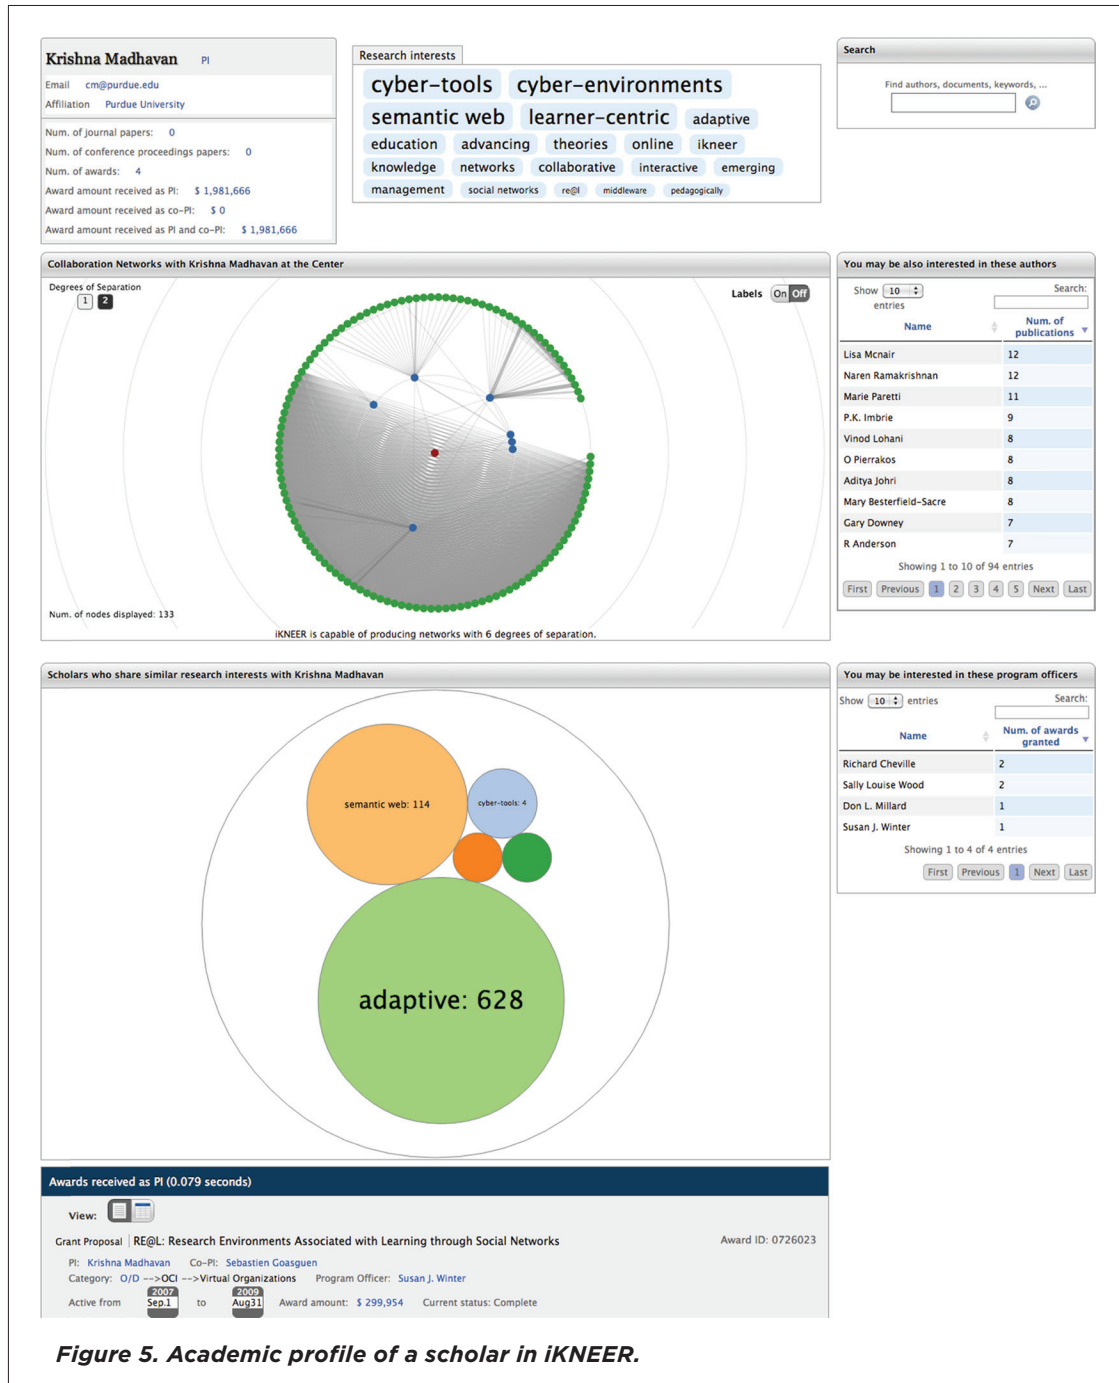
Krishna Madhavan PI

Email cm@purdue.edu
Affiliation Purdue University

Num. of journal papers: 0
Num. of conference proceedings papers: 0
Num. of awards: 4
Award amount received as PI: $ 1,981,666
Award amount received as co-PI: $ 0
Award amount received as PI and co-PI: $ 1,981,666

Research interests

cyber-tools cyber-environments semantic web learner-centric adaptive education advancing theories online ikneer knowledge networks collaborative interactive emerging management social networks re@l middleware pedagogically

Search

Find authors, documents, keywords, ...

Collaboration Networks with Krishna Madhavan at the Center

Degrees of Separation
1 2

Labels On Off

Num. of nodes displayed: 133

iKNEER is capable of producing networks with 6 degrees of separation.

You may be also interested in these authors

Show 10 entries

Search:

| Name | Num. of publications |
|---|---|
| Lisa Mcnair | 12 |
| Naren Ramakrishnan | 12 |
| Marie Paretti | 11 |
| P.K. Imbrie | 9 |
| Vinod Lohani | 8 |
| O Pierrakos | 8 |
| Aditya Johri | 8 |
| Mary Besterfield-Sacre | 8 |
| Gary Downey | 7 |
| R Anderson | 7 |

Showing 1 to 10 of 94 entries

First Previous 1 2 3 4 5 Next Last

Scholars who share similar research interests with Krishna Madhavan

semantic web: 114
cyber-tools: 4
adaptive: 628

You may be interested in these program officers

Show 10 entries

Search:

| Name | Num. of awards granted |
|---|---|
| Richard Cheville | 2 |
| Sally Louise Wood | 2 |
| Don L. Millard | 1 |
| Susan J. Winter | 1 |

Showing 1 to 4 of 4 entries

First Previous 1 Next Last

Awards received as PI (0.079 seconds)

View:

Grant Proposal | RE@L: Research Environments Associated with Learning through Social Networks Award ID: 0726023

PI: Krishna Madhavan Co-PI: Sebastien Goasguen
Category: O/D -->OCI -->Virtual Organizations Program Officer: Susan J. Winter
Active from 2007 Sep.1 to 2009 Aug31 Award amount: $ 299,954 Current status: Complete

Figure 5. Academic profile of a scholar in iKNEER.